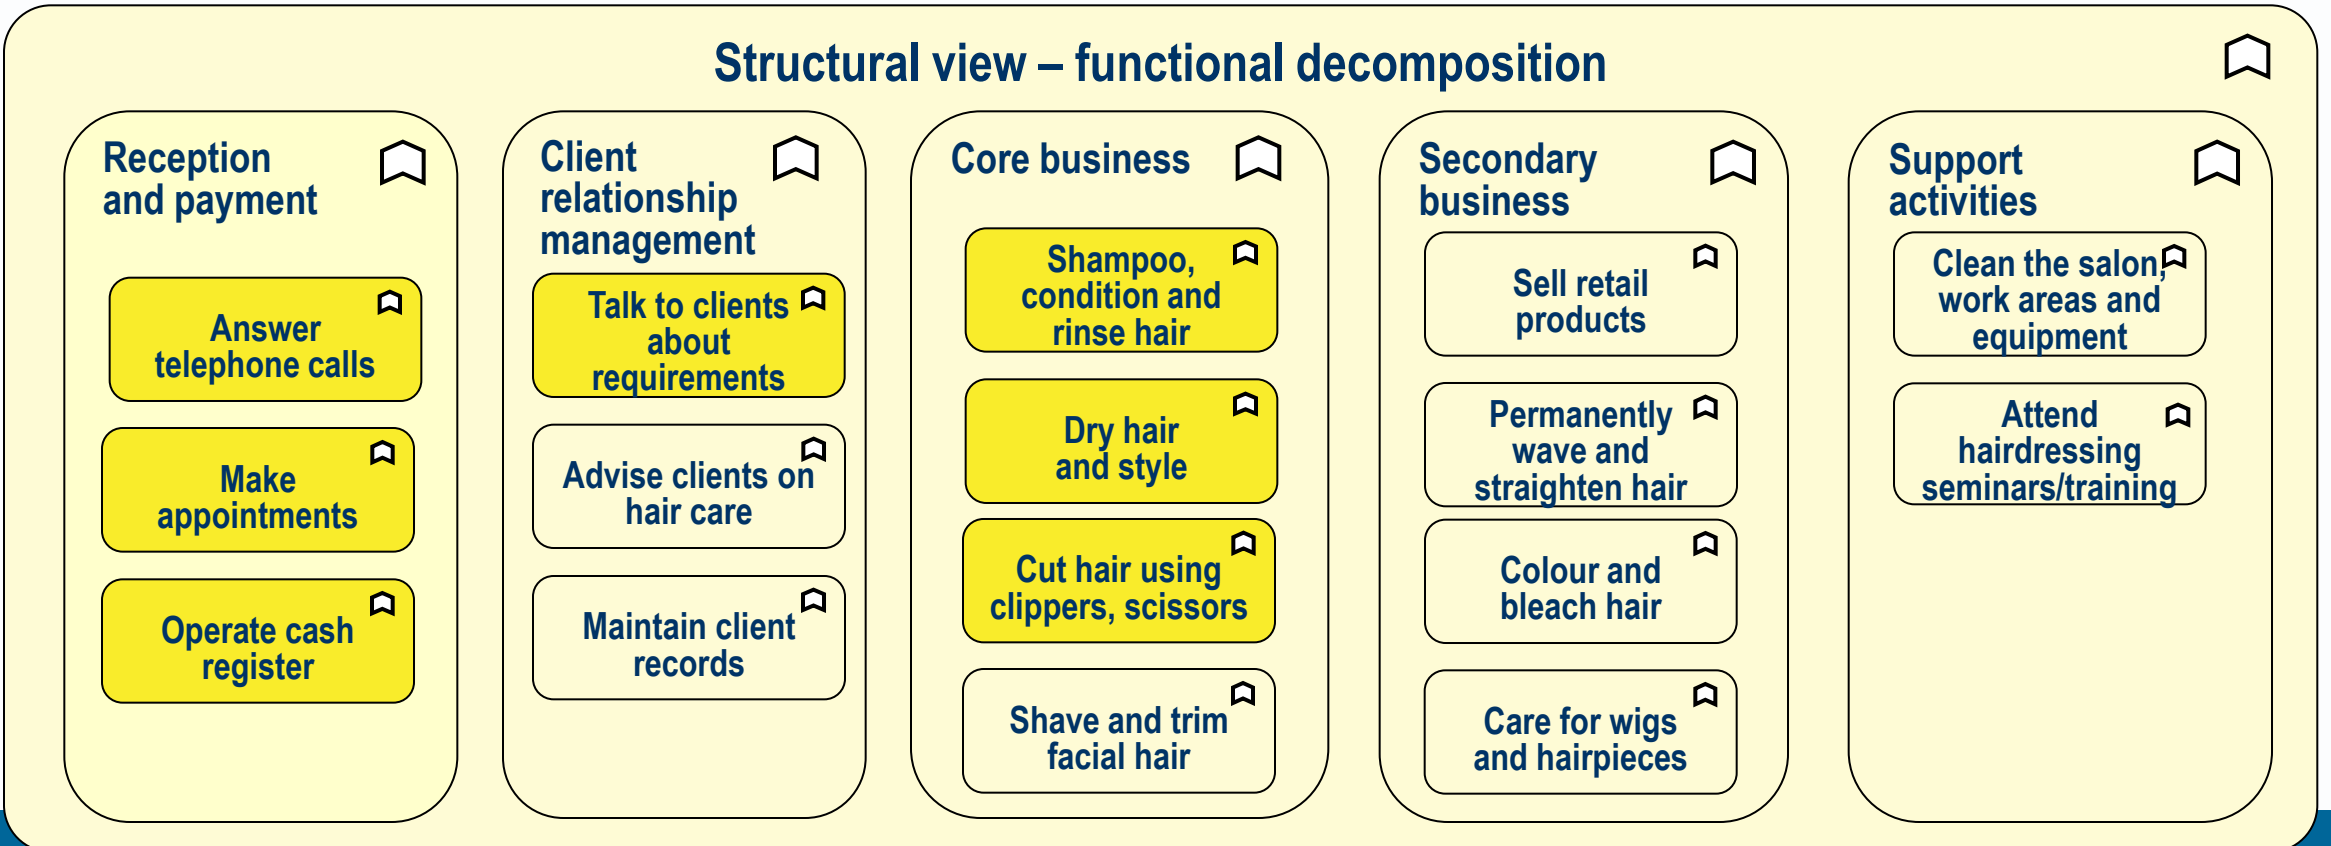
Structural view – functional decomposition

Reception and payment

Answer telephone calls

Make appointments

Operate cash register

Client relationship management

Talk to clients about requirements

Advise clients on hair care

Maintain client records

Core business

Shampoo, condition and rinse hair

Dry hair and style

Cut hair using clippers, scissors

Shave and trim facial hair

Secondary business

Sell retail products

Permanently wave and straighten hair

Colour and bleach hair

Care for wigs and hairpieces

Support activities

Clean the salon, work areas and equipment

Attend hairdressing seminars/training